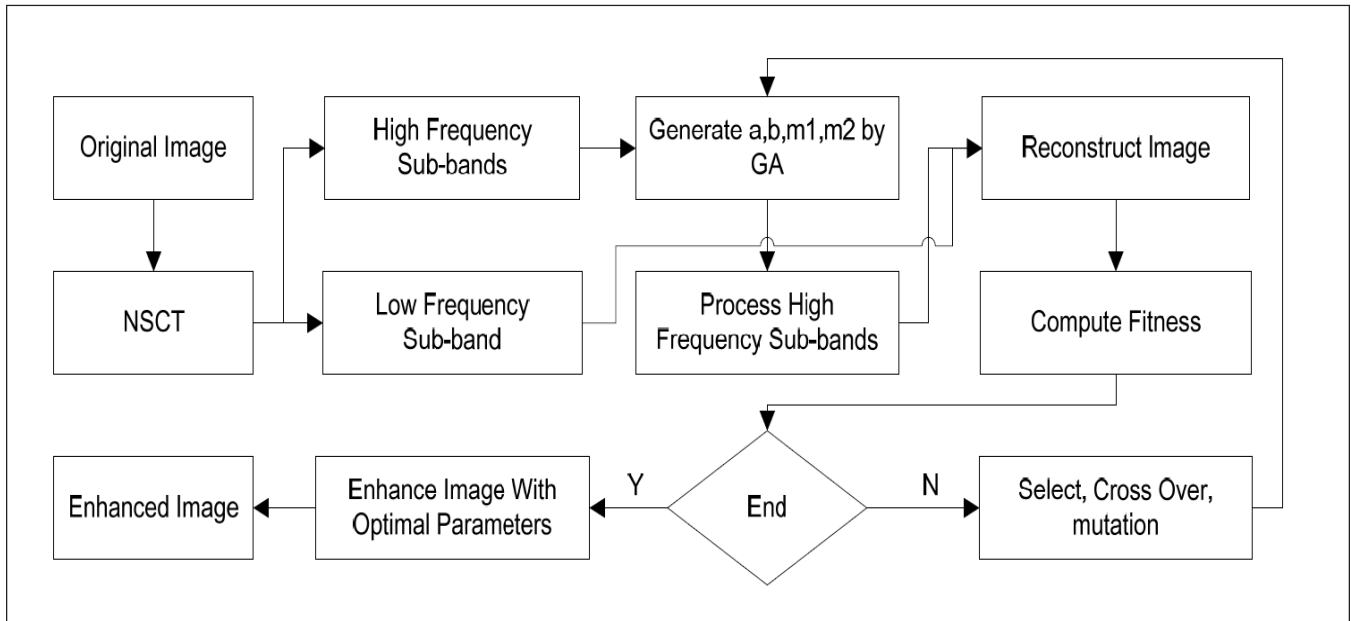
Original Image

High Frequency Sub-bands

Generate a,b,m1,m2 by GA

Reconstruct Image

NSCT

Low Frequency Sub-band

Process High Frequency Sub-bands

Compute Fitness

Enhanced Image

Enhance Image With Optimal Parameters

Y

End

N

Select, Cross Over, mutation